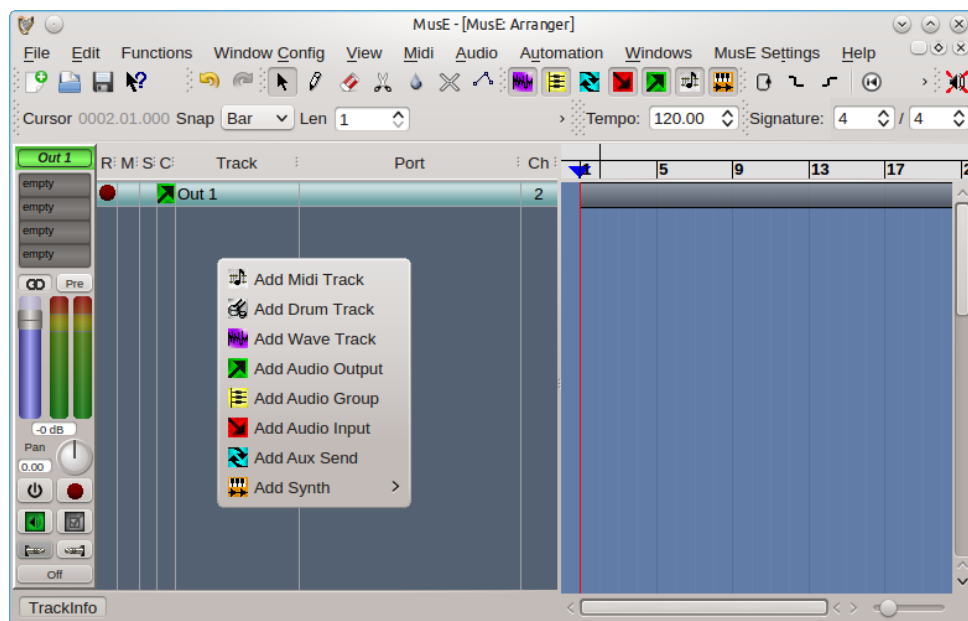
MusE - [MusE: Arranger]

File Edit Functions Window Config View Midi Audio Automation Windows MusE Settings Help

Cursor 0002.01.000 Snap Bar Len 1

Tempo: 120.00 Signature: 4 / 4

Out 1

empty
empty
empty
empty

Pre

-0 dB
Pan
0.00

Off

R M S C Track Port Ch

Out 1 2

1 5 9 13 17

Add Midi Track
Add Drum Track
Add Wave Track
Add Audio Output
Add Audio Group
Add Audio Input
Add Aux Send
Add Synth

TrackInfo